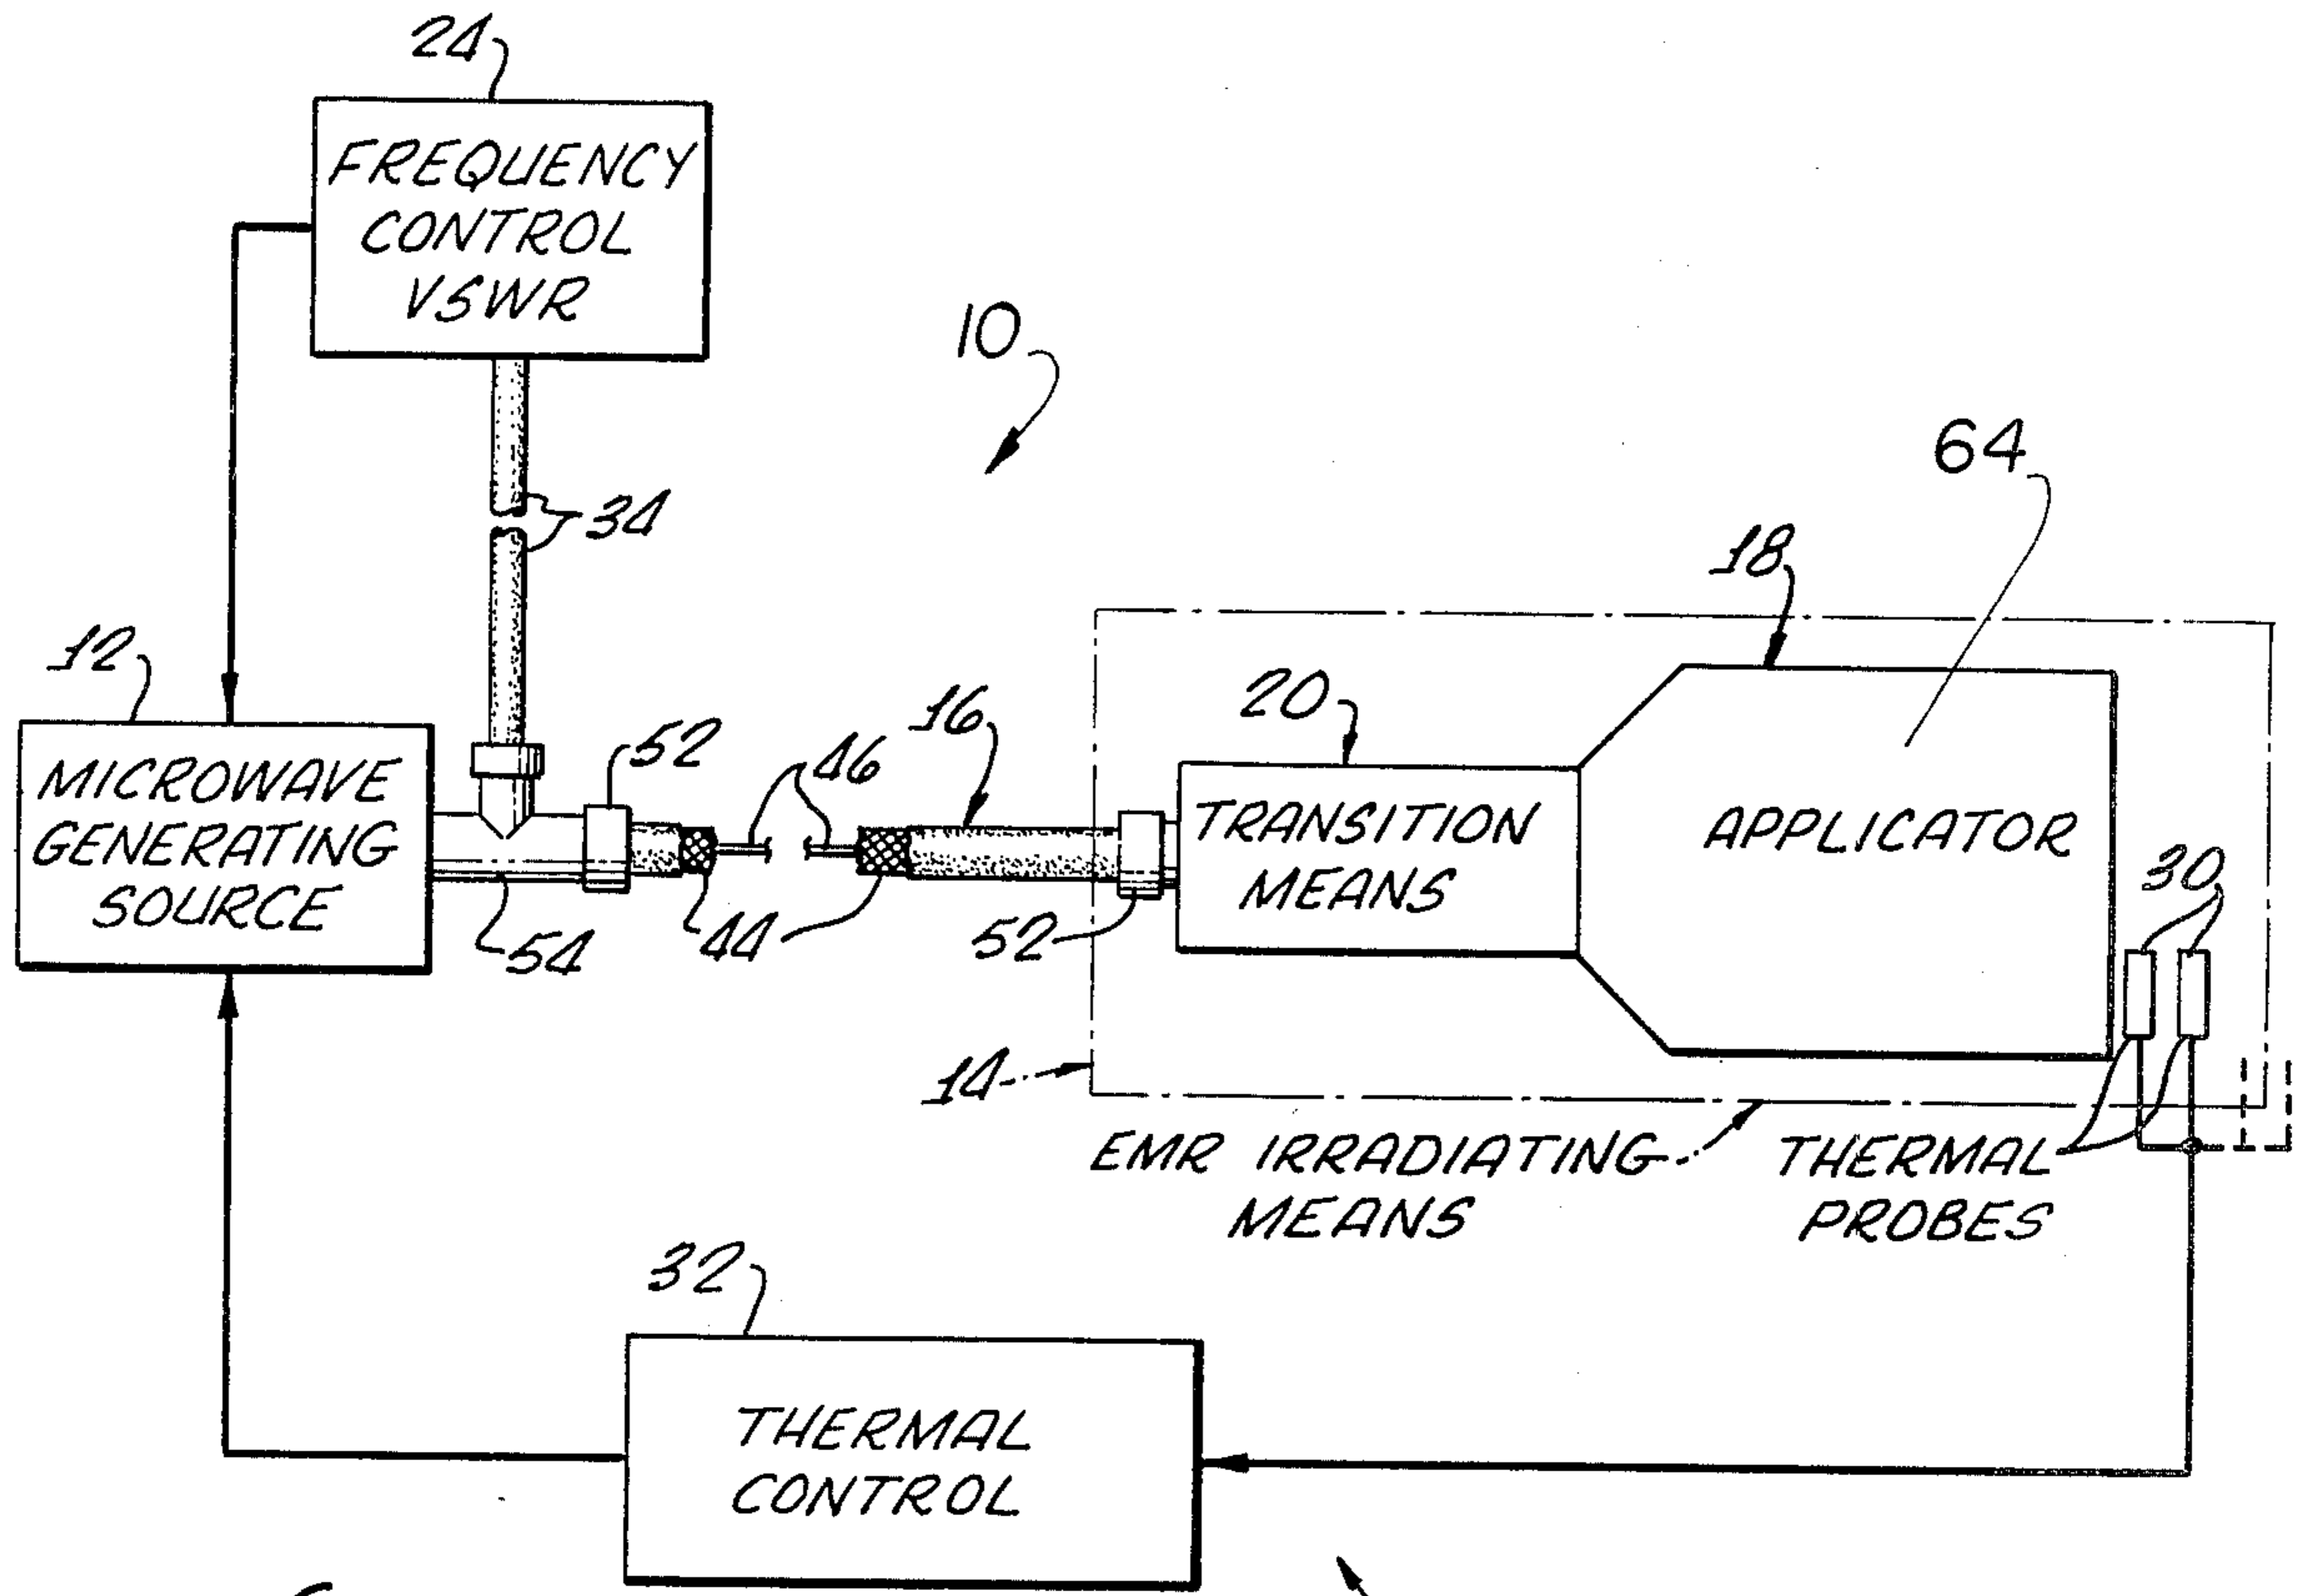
24

FREQUENCY CONTROL VSWR

10

34

64

18

12

MICROWAVE GENERATING SOURCE

52

46

16

20

TRANSITION MEANS

APPLICATOR

30

54

44

52

14

EMR IRRADIATING MEANS

THERMAL PROBES

32

THERMAL CONTROL